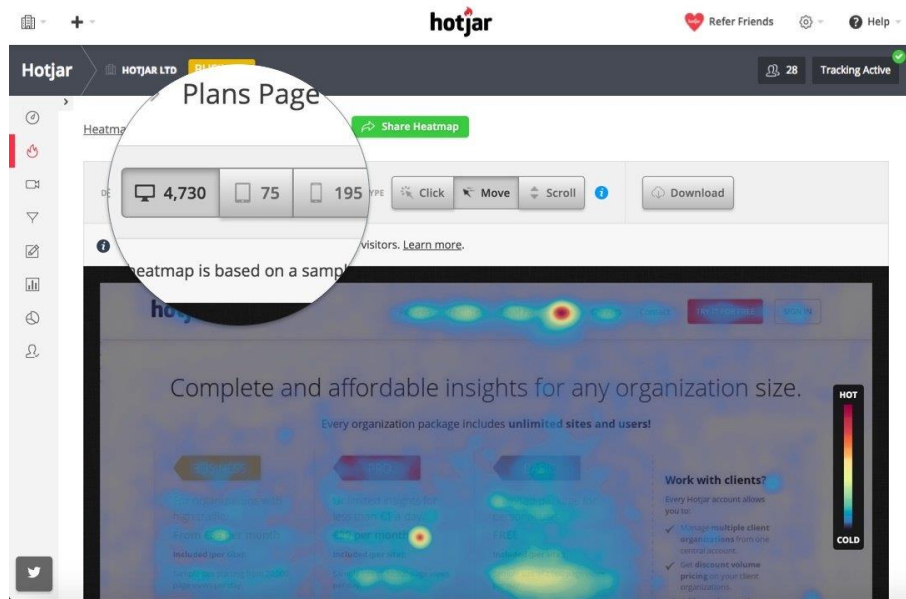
hotjar

Refer Friends

Help

Hotjar

HOTJAR LTD

28

Tracking Active

Plans Page

Heatma

Share Heatmap

4,730

75

195

Click

Move

Scroll

Download

heatmap is based on a sampl

visitors. Learn more.

hotjar

Complete and affordable insights for any organization size.

Every organization package includes unlimited sites and users!

HOT

COLD

Work with clients?

Every Hotjar account allows you to:

Manage multiple client organizations from one central account.

Get discount volume pricing on your client organizations.